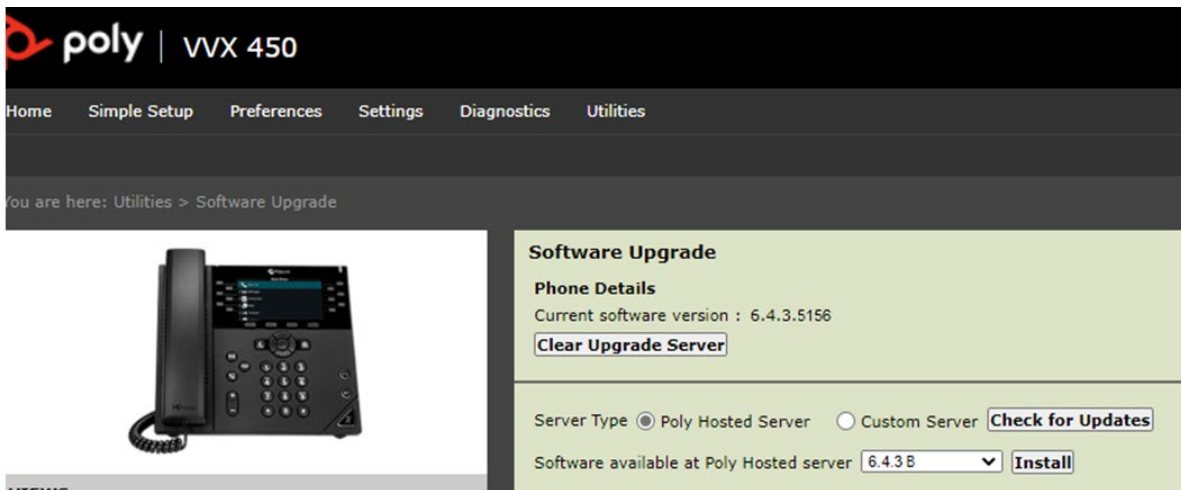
poly | VVX 450

Home Simple Setup Preferences Settings Diagnostics Utilities

ou are here: Utilities > Software Upgrade

Software Upgrade

Phone Details

Current software version : 6.4.3.5156

Clear Upgrade Server

Server Type Poly Hosted Server Custom Server Check for Updates

Software available at Poly Hosted server 6.4.3 B Install

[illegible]